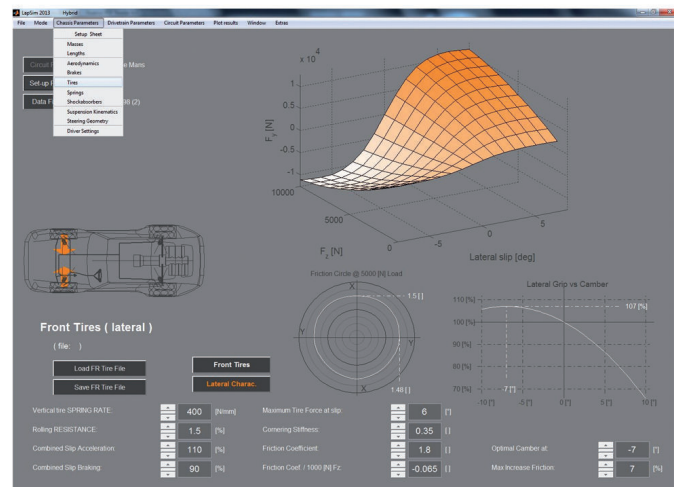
LapSim 2013 Hybrid

File Mode Chassis Parameters Drivetrain Parameters Circuit Parameters Plot results Window Extras

Setup Sheet
Masses
Lengths
Aerodynamics
Brakes
Tires
Springs
Shockabsorbers
Suspension Kinematics
Steering Geometry
Driver Settings

Circuit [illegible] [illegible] Mans
Set-up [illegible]
Data F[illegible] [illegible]06 (2)

x $10^4$
1.5
1
0.5
0
-0.5
-1
$F_y$ [N]
10000
5000
0
$F_z$ [N]
-5
0
5
Lateral slip [deg]

Friction Circle @ 5000 [N] Load
X
Y
Y
X
1.5 []
1.48 []

Lateral Grip vs Camber
110 [%]
100 [%]
90 [%]
80 [%]
70 [%]
107 [%]
-7 [°]
-10 [°]
-5 [°]
0 [°]
5 [°]
10 [°]

Front Tires ( lateral )
( file: )

Load FR Tire File
Save FR Tire File
Front Tires
Lateral Charac.

Vertical tire SPRING RATE: 400 [N/mm]
Rolling RESISTANCE: 1.5 [%]
Combined Slip Acceleration: 110 [%]
Combined Slip Braking: 90 [%]

Maximum Tire Force at slip: 6 [°]
Cornering Stiffness: 0.35 []
Friction Coefficient: 1.8 []
Friction Coef. / 1000 [N] Fz: -0.065 []

Optimal Camber at: -7 [°]
Max Increase Friction: 7 [%]